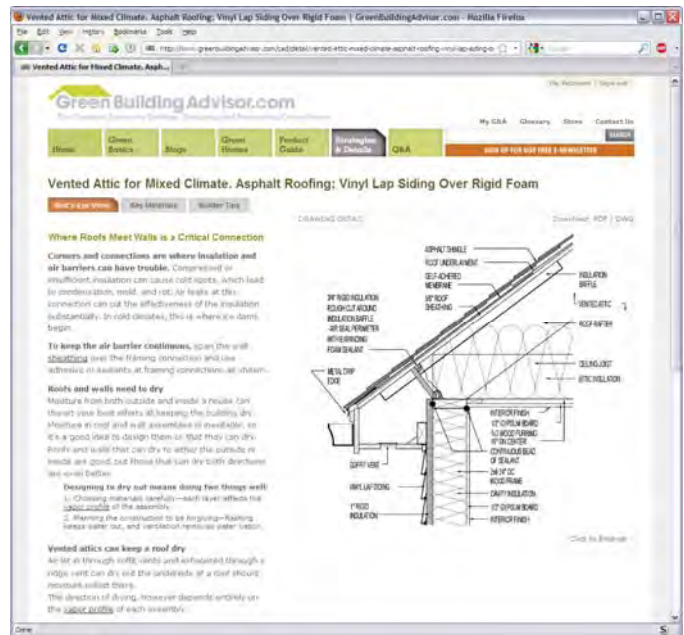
Vented Attic for Mixed Climate. Asphalt Roofing; Vinyl Lap Siding Over Rigid Foam | GreenBuildingAdvisor.com - Mozilla Firefox

File Edit View History Bookmarks Tools Help

http://www.greenbuildingadvisor.com/cad/detail/vented-attic-mixed-climate-asphalt-roofing-vinyl-lap-siding-o

Vented Attic for Mixed Climate. Asph...

My Account | Sign out

GreenBuildingAdvisor.com

My Q&A Glossary Store Contact Us

SEARCH

Home | Green Basics | Blogs | Green Homes | Product Guide | Strategies & Details | Q&A

SIGN UP FOR GBA FREE E-NEWSLETTER

Vented Attic for Mixed Climate. Asphalt Roofing; Vinyl Lap Siding Over Rigid Foam

What's Going On | Key Materials | Builder Tips

DRAWING DETAIL

Download: PDF | DWG

Where Roofs Meet Walls is a Critical Connection

Corners and connections are where insulation and air barriers can have trouble. Compressed or insufficient insulation can cause cold spots, which lead to condensation, mold, and rot. Air leaks at this connection can cut the effectiveness of the insulation substantially. In cold climates, this is where ice dams begin.

To keep the air barrier continuous, span the wall sheathing over the framing connection and use adhesive or sealants at framing connections, air sheath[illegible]

Roofs and walls need to dry

Moisture from both outside and inside a house can thwart your best efforts at keeping the building dry. Moisture in roof and wall assemblies is inevitable, so it's a good idea to design them so that they can dry. Roofs and walls that can dry to either the outside or inside are good, but those that can dry both directions are even better.

Designing to dry out means doing two things well:
1. Choosing materials carefully—each layer affects the vapor profile of the assembly.
2. Planning the construction to be forgiving—flashing keeps water out, and ventilation removes water vapor.

Vented attics can keep a roof dry

Air let in through soffit vents and exhausted through a ridge vent can dry out the underside of a roof should moisture collect there.

The direction of drying, however depends entirely on the vapor profile of each assembly.

ASPHALT SHINGLE
ROOF UNDERLAYMENT
SELF-ADHERED MEMBRANE
5/8" ROOF SHEATHING
INSULATION BAFFLE
VENTED ATTIC
ROOF RAFTER
CEILING JOIST
ATTIC INSULATION
3/4" RIGID INSULATION ROUGH CUT AROUND INSULATION BAFFLE - AIR SEAL PERIMETER WITH EXPANDING FOAM SEALANT
METAL DRIP EDGE
INTERIOR FINISH
1/2" GYPSUM BOARD
1x3 WOOD FURRING 16" ON CENTER
CONTINUOUS BEAD OF SEALANT
2x6 24" OC WOOD FRAME
CAVITY INSULATION
1/2" GYPSUM BOARD
INTERIOR FINISH
SOFFIT VENT
VINYL LAP SIDING
1" RIGID INSULATION

Click to Enlarge

Done